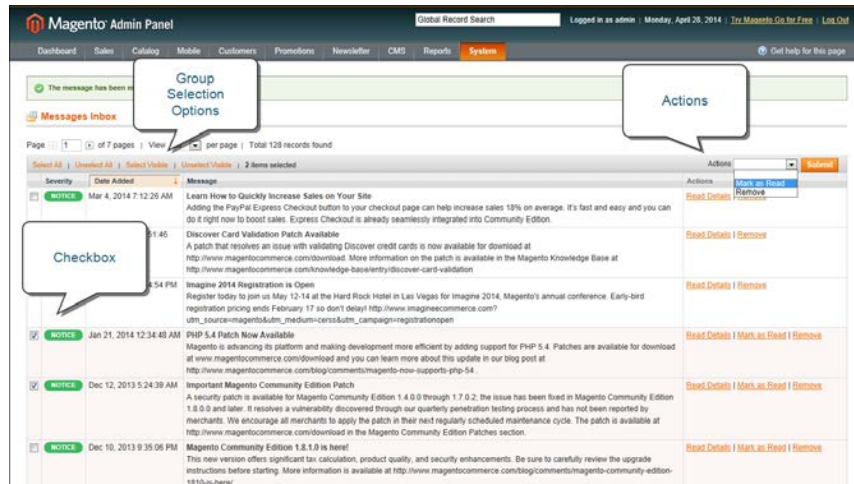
Magento Admin Panel

Global Record Search

Logged in as admin | Monday, April 28, 2014 | Try Magento Go for Free | Log Out

Dashboard | Sales | Catalog | Mobile | Customers | Promotions | Newsletter | CMS | Reports | System

Get help for this page

The message has been m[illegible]

Group Selection Options

Actions

Messages Inbox

Page 1 of 7 pages | View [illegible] per page | Total 128 records found

Select All | Unselect All | Select Visible | Unselect Visible | 2 items selected

Actions

Mark as Read
Remove

Submit

| | Severity | Date Added | Message | Actions |
|---|---|---|---|---|
| | NOTICE | Mar 4, 2014 7:12:26 AM | Learn How to Quickly Increase Sales on Your Site Adding the PayPal Express Checkout button to your checkout page can help increase sales 18% on average. It's fast and easy and you can do it right now to boost sales. Express Checkout is already seamlessly integrated into Community Edition. | Read Details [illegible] |
| | | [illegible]51:46 | Discover Card Validation Patch Available A patch that resolves an issue with validating Discover credit cards is now available for download at http://www.magentocommerce.com/download. More information on the patch is available in the Magento Knowledge Base at http://www.magentocommerce.com/knowledge-base/entry/discover-card-validation | Read Details \| Remove |
| | | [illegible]4:54 PM | Imagine 2014 Registration is Open Register today to join us May 12-14 at the Hard Rock Hotel in Las Vegas for Imagine 2014, Magento's annual conference. Early-bird registration pricing ends February 17 so don't delay! http://www.imagineecommerce.com?utm_source=magento&utm_medium=cerss&utm_campaign=registrationopen | Read Details \| Remove |
| ☑ | NOTICE | Jan 21, 2014 12:34:48 AM | PHP 5.4 Patch Now Available Magento is advancing its platform and making development more efficient by adding support for PHP 5.4. Patches are available for download at www.magentocommerce.com/download and you can learn more about this update in our blog post at http://www.magentocommerce.com/blog/comments/magento-now-supports-php-54 . | Read Details \| Mark as Read \| Remove |
| ☑ | NOTICE | Dec 12, 2013 5:24:39 AM | Important Magento Community Edition Patch A security patch is available for Magento Community Edition 1.4.0.0 through 1.7.0.2; the issue has been fixed in Magento Community Edition 1.8.0.0 and later. It resolves a vulnerability discovered through our quarterly penetration testing process and has not been reported by merchants. We encourage all merchants to apply the patch in their next regularly scheduled maintenance cycle. The patch is available at http://www.magentocommerce.com/download in the Magento Community Edition Patches section. | Read Details \| Mark as Read \| Remove |
| | NOTICE | Dec 10, 2013 9:35:06 PM | Magento Community Edition 1.8.1.0 is here! This new version offers significant tax calculation, product quality, and security enhancements. Be sure to carefully review the upgrade instructions before starting. More information is available at http://www.magentocommerce.com/blog/comments/magento-community-edition-1810-is-here/ | Read Details \| Mark as Read \| Remove |

Checkbox